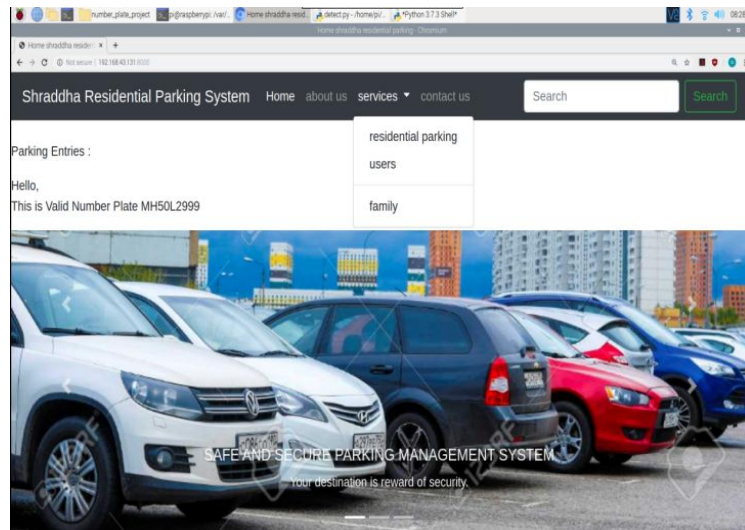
number_plate_project pi@raspberrypi: /var/... Home shraddha resid... detect.py - /home/pi/... *Python 3.7.3 Shell*

08:28

Home shraddha residential parking - Chromium

Home shraddha resider ×  +

Not secure | 192.168.43.131:8000

Shraddha Residential Parking System Home about us services ▾ contact us

Search

Search

residential parking users

family

Parking Entries :

Hello,
This is Valid Number Plate MH50L2999

SAFE AND SECURE PARKING MANAGEMENT SYSTEM

Your destination is reward of security.